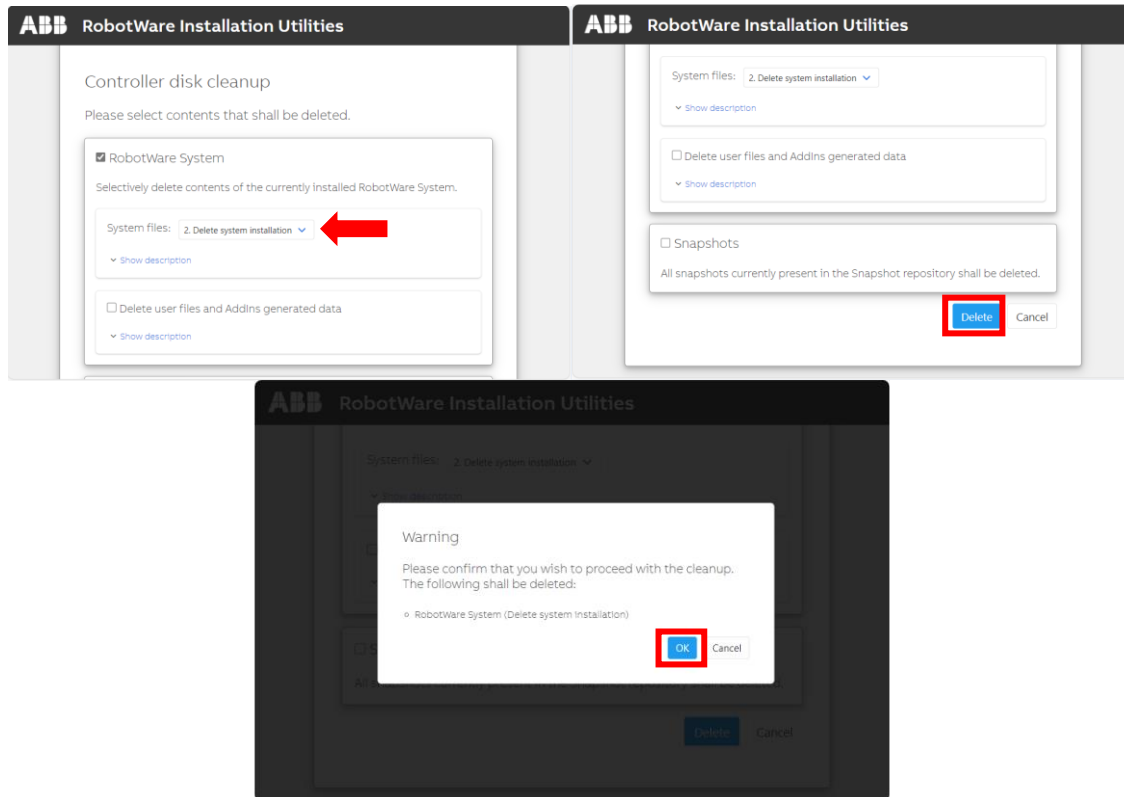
ABB RobotWare Installation Utilities

Controller disk cleanup

Please select contents that shall be deleted.

RobotWare System

Selectively delete contents of the currently installed RobotWare System.

System files: 2. Delete system installation

Show description

Delete user files and AddIns generated data

Show description

ABB RobotWare Installation Utilities

System files: 2. Delete system installation

Show description

Delete user files and AddIns generated data

Show description

Snapshots

All snapshots currently present in the Snapshot repository shall be deleted.

Delete Cancel

ABB RobotWare Installation Utilities

System files: 2. Delete system installation

Show description

Warning

Please confirm that you wish to proceed with the cleanup. The following shall be deleted:

RobotWare System (Delete system installation)

OK Cancel

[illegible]

Delete Cancel